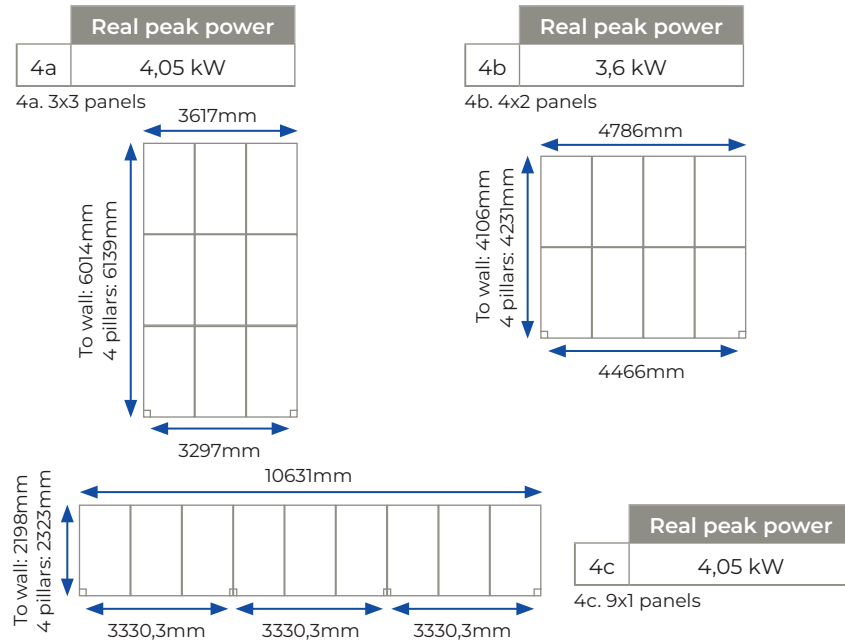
|  | Real peak power |
|---|---|
| 4a | 4,05 kW |

4a. 3x3 panels

3617mm

To wall: 6014mm
4 pillars: 6139mm

3297mm

|  | Real peak power |
|---|---|
| 4b | 3,6 kW |

4b. 4x2 panels

4786mm

To wall: 4106mm
4 pillars: 4231mm

4466mm

10631mm

To wall: 2198mm
4 pillars: 2323mm

3330,3mm 3330,3mm 3330,3mm

|  | Real peak power |
|---|---|
| 4c | 4,05 kW |

4c. 9x1 panels